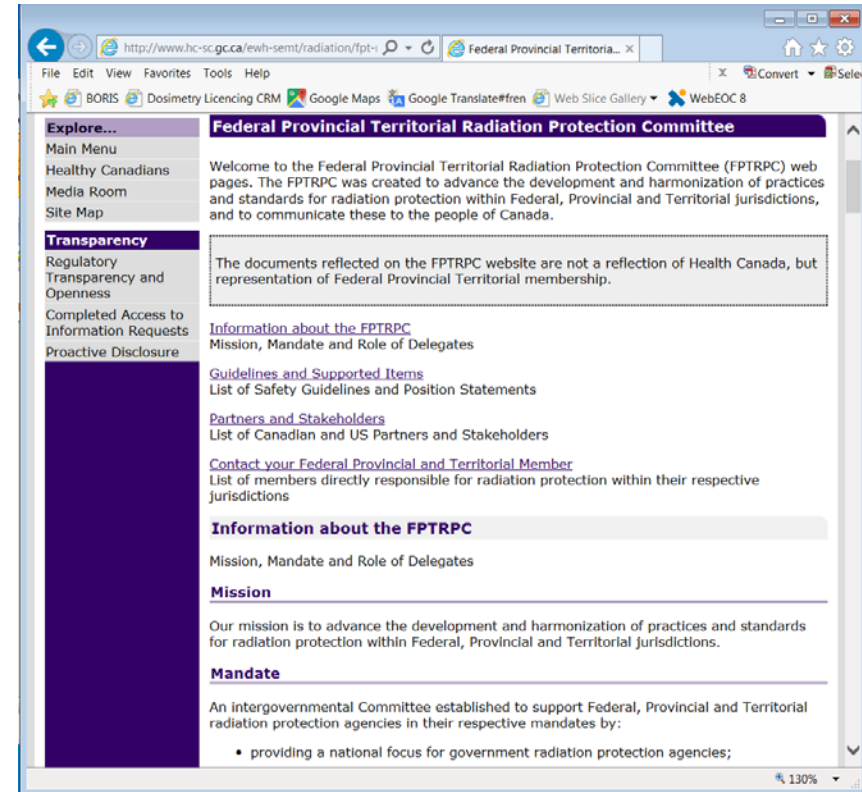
http://www.hc-sc.gc.ca/ewh-semt/radiation/fpt-

Federal Provincial Territoria...

File Edit View Favorites Tools Help

Convert Selec

BORIS Dosimetry Licencing CRM Google Maps Google Translate#fren Web Slice Gallery WebEOC 8

Explore...
Main Menu
Healthy Canadians
Media Room
Site Map

Transparency
Regulatory Transparency and Openness
Completed Access to Information Requests
Proactive Disclosure

Federal Provincial Territorial Radiation Protection Committee

Welcome to the Federal Provincial Territorial Radiation Protection Committee (FPTRPC) web pages. The FPTRPC was created to advance the development and harmonization of practices and standards for radiation protection within Federal, Provincial and Territorial jurisdictions, and to communicate these to the people of Canada.

The documents reflected on the FPTRPC website are not a reflection of Health Canada, but representation of Federal Provincial Territorial membership.

Information about the FPTRPC
Mission, Mandate and Role of Delegates

Guidelines and Supported Items
List of Safety Guidelines and Position Statements

Partners and Stakeholders
List of Canadian and US Partners and Stakeholders

Contact your Federal Provincial and Territorial Member
List of members directly responsible for radiation protection within their respective jurisdictions

Information about the FPTRPC

Mission, Mandate and Role of Delegates

Mission

Our mission is to advance the development and harmonization of practices and standards for radiation protection within Federal, Provincial and Territorial jurisdictions.

Mandate

An intergovernmental Committee established to support Federal, Provincial and Territorial radiation protection agencies in their respective mandates by:

• providing a national focus for government radiation protection agencies;

130%